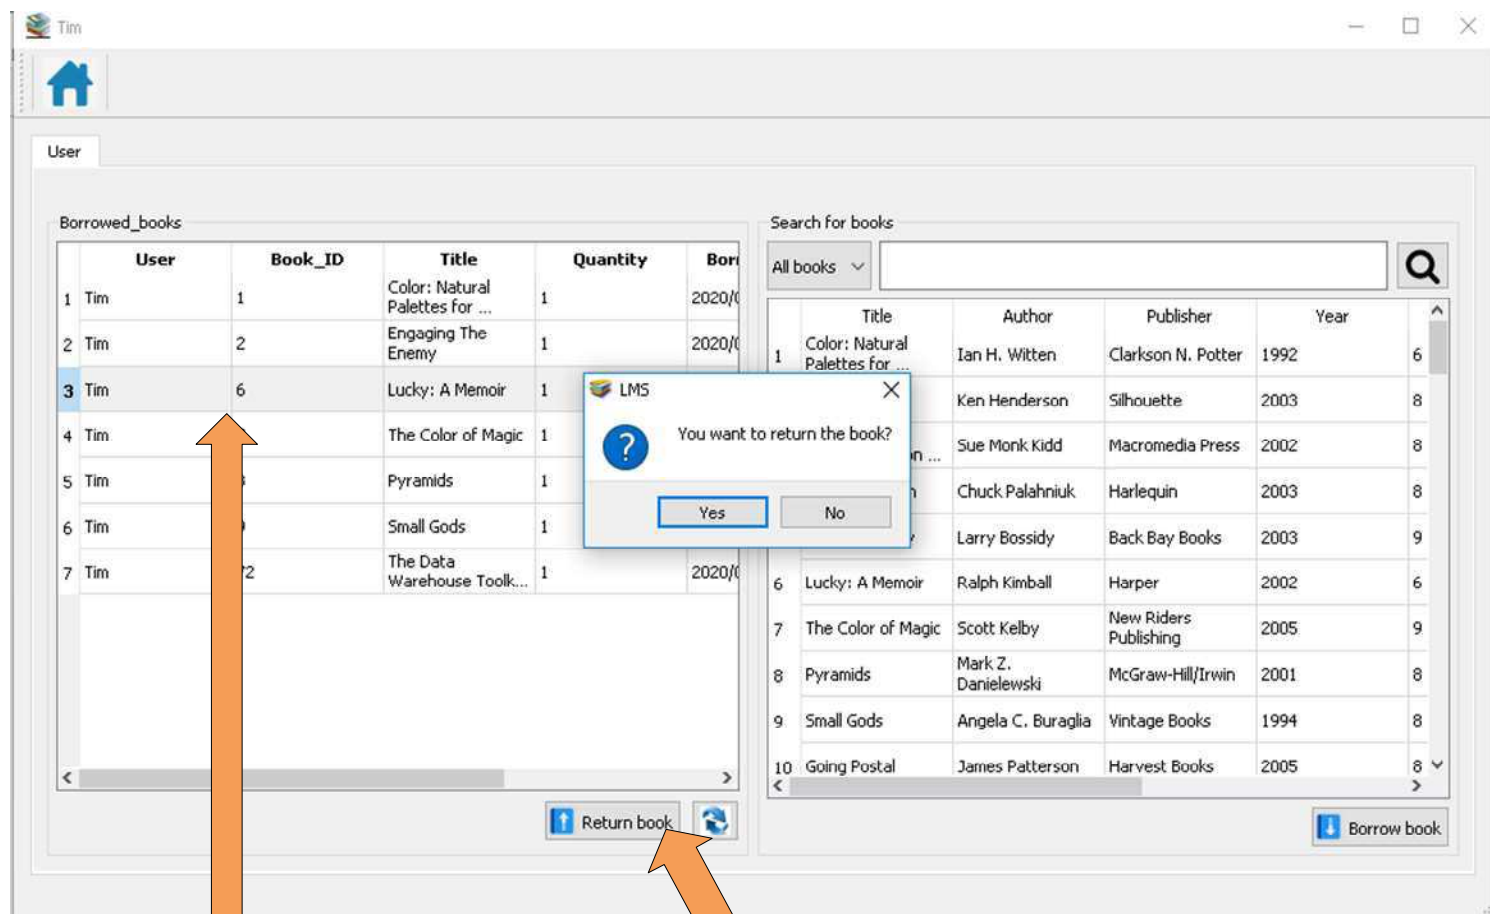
Tim

User

Borrowed_books

| | User | Book_ID | Title | Quantity | Bor |
|---|---|---|---|---|---|
| 1 | Tim | 1 | Color: Natural Palettes for ... | 1 | 2020/( |
| 2 | Tim | 2 | Engaging The Enemy | 1 | 2020/( |
| 3 | Tim | 6 | Lucky: A Memoir | 1 | |
| 4 | Tim | | The Color of Magic | 1 | |
| 5 | Tim | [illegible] | Pyramids | 1 | |
| 6 | Tim | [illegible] | Small Gods | 1 | |
| 7 | Tim | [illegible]2 | The Data Warehouse Toolk... | 1 | 2020/( |

Return book

LMS

You want to return the book?

Yes No

Search for books

All books

| | Title | Author | Publisher | Year | |
|---|---|---|---|---|---|
| 1 | Color: Natural Palettes for ... | Ian H. Witten | Clarkson N. Potter | 1992 | 6 |
| | | Ken Henderson | Silhouette | 2003 | 8 |
| | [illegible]n ... | Sue Monk Kidd | Macromedia Press | 2002 | 8 |
| | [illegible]h | Chuck Palahniuk | Harlequin | 2003 | 8 |
| | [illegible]y | Larry Bossidy | Back Bay Books | 2003 | 9 |
| 6 | Lucky: A Memoir | Ralph Kimball | Harper | 2002 | 6 |
| 7 | The Color of Magic | Scott Kelby | New Riders Publishing | 2005 | 9 |
| 8 | Pyramids | Mark Z. Danielewski | McGraw-Hill/Irwin | 2001 | 8 |
| 9 | Small Gods | Angela C. Buraglia | Vintage Books | 1994 | 8 |
| 10 | Going Postal | James Patterson | Harvest Books | 2005 | 8 |

Borrow book